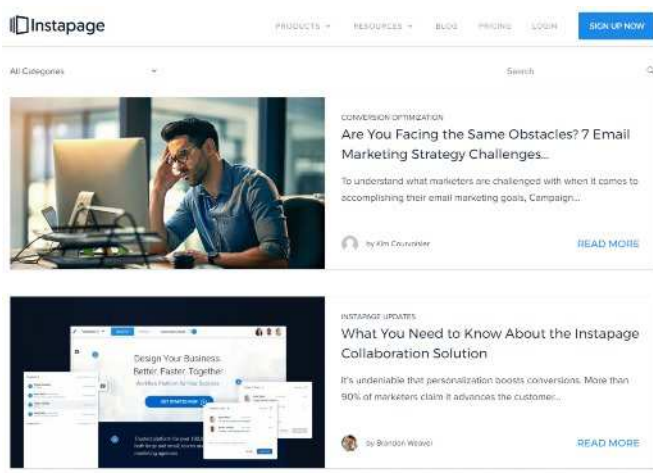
Instapage

PRODUCTS RESOURCES BLOG PRICING LOGIN SIGN UP NOW

All Categories

Search

CONVERSION OPTIMIZATION

Are You Facing the Same Obstacles? 7 Email Marketing Strategy Challenges...

To understand what marketers are challenged with when it comes to accomplishing their email marketing goals, Campaign...

by Kim Courvoisier

READ MORE

Design Your Business. Better. Faster. Together.

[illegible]

INSTAPAGE UPDATES

What You Need to Know About the Instapage Collaboration Solution

It's undeniable that personalization boosts conversions. More than 90% of marketers claim it advances the customer...

by Brandon Weaver

READ MORE